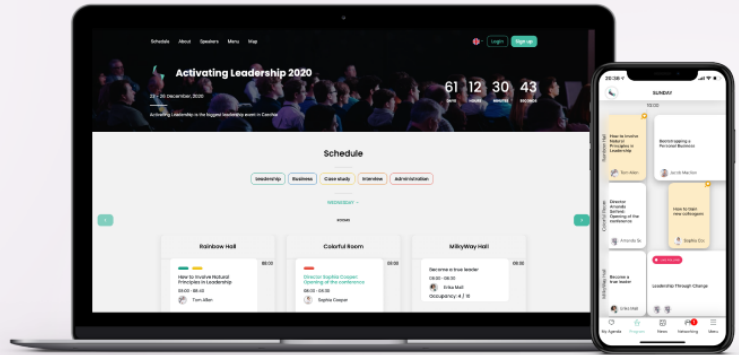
Schedule About Speakers Menu Map

Login Sign up

Activating Leadership 2020

23 - 25 December, 2020

Activating Leadership is the biggest leadership event in Carolina

61 days 12 hours 30 minutes 43 seconds

Schedule

Leadership Business Case study Interview Administration

Wednesday

Rainbow Hall

Colorful Room

MilkyWay Hall

How to Involve Natural Principles in Leadership

09:00 - 10:00

Tom Allen

Director Sophia Cooper Opening of the conference

Sophia Cooper

Become a true leader

09:00 - 10:00

Erika Moll

Occupancy: 4 / 10

SUNDAY

10:00

How to Involve Natural Principles in Leadership

Tom Allen

Bootstrapping a Personal Business

Jacob Marlon

Director Amanda Soltero Opening of the conference

Amanda So

How to train new colleagues

Sophia Co

Become a true leader

Erika Moll

Leadership Through Change

My Agenda Program News Networking Menu